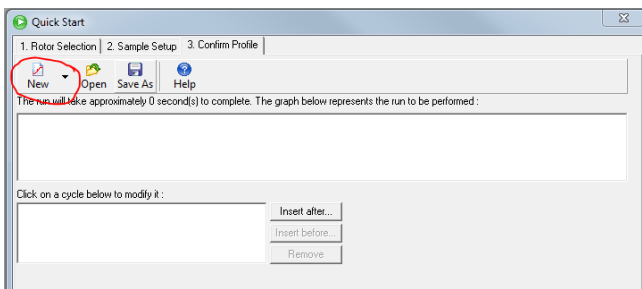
Quick Start

1. Rotor Selection | 2. Sample Setup | 3. Confirm Profile

New Open Save As Help

The run will take approximately 0 second(s) to complete. The graph below represents the run to be performed :

Click on a cycle below to modify it :

Insert after...

Insert before...

Remove